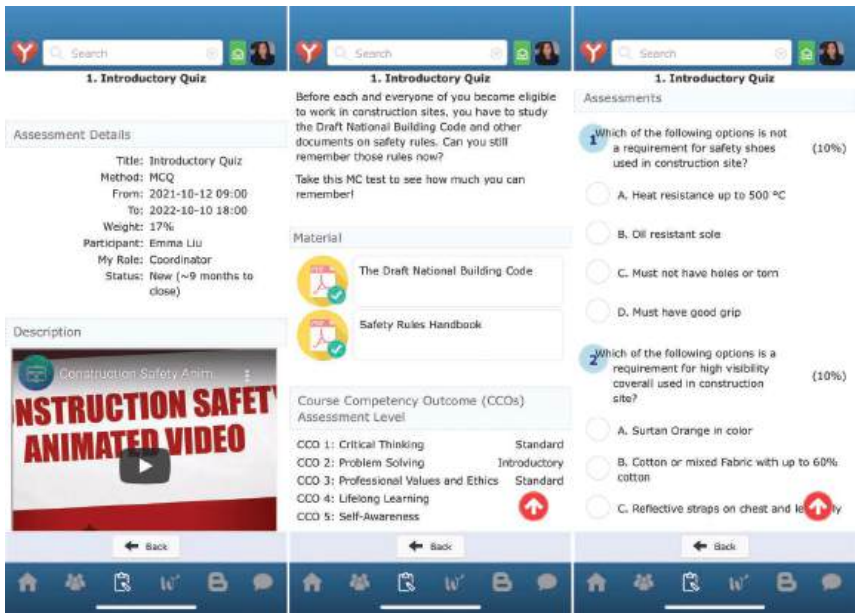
Search

1. Introductory Quiz

Assessment Details

Title: Introductory Quiz
Method: MCQ
From: 2021-10-12 09:00
To: 2022-10-10 18:00
Weight: 17%
Participant: Emma Liu
My Role: Coordinator
Status: New (~9 months to close)

Description

Construction Safety Anim...

INSTRUCTION SAFETY ANIMATED VIDEO

Back

Search

1. Introductory Quiz

Before each and everyone of you become eligible to work in construction sites, you have to study the Draft National Building Code and other documents on safety rules. Can you still remember those rules now?

Take this MC test to see how much you can remember!

Material

The Draft National Building Code

Safety Rules Handbook

Course Competency Outcome (CCOs) Assessment Level

| | |
|---|---|
| CCO 1: Critical Thinking | Standard |
| CCO 2: Problem Solving | Introductory |
| CCO 3: Professional Values and Ethics | Standard |
| CCO 4: Lifelong Learning | |
| CCO 5: Self-Awareness | |

Back

Search

1. Introductory Quiz

Assessments

1 Which of the following options is not a requirement for safety shoes used in construction site? (10%)

A. Heat resistance up to 500 °C

B. Oil resistant sole

C. Must not have holes or torn

D. Must have good grip

2 Which of the following options is a requirement for high visibility coverall used in construction site? (10%)

A. Surtan Orange in color

B. Cotton or mixed Fabric with up to 60% cotton

C. Reflective straps on chest and le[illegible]ly

Back